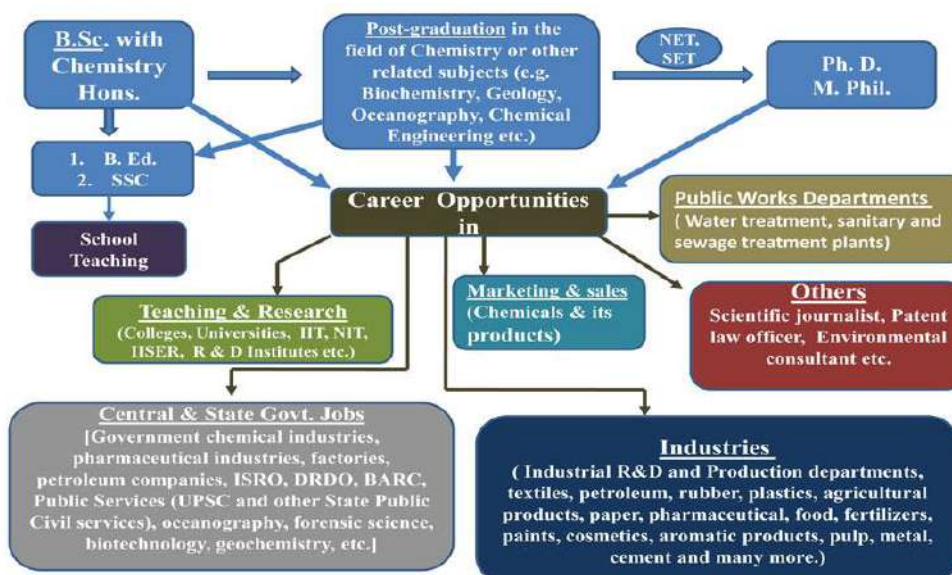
B.Sc. with Chemistry Hons.

Post-graduation in the field of Chemistry or other related subjects (e.g. Biochemistry, Geology, Oceanography, Chemical Engineering etc.)

NET, SET

Ph. D. M. Phil.

1. B. Ed.
2. SSC

School Teaching

Career Opportunities in

Public Works Departments
( Water treatment, sanitary and sewage treatment plants)

Teaching & Research
(Colleges, Universities, IIT, NIT, IISER, R & D Institutes etc.)

Marketing & sales
(Chemicals & its products)

Others
Scientific journalist, Patent law officer, Environmental consultant etc.

Central & State Govt. Jobs
[Government chemical industries, pharmaceutical industries, factories, petroleum companies, ISRO, DRDO, BARC, Public Services (UPSC and other State Public Civil services), oceanography, forensic science, biotechnology, geochemistry, etc.]

Industries
( Industrial R&D and Production departments, textiles, petroleum, rubber, plastics, agricultural products, paper, pharmaceutical, food, fertilizers, paints, cosmetics, aromatic products, pulp, metal, cement and many more.)